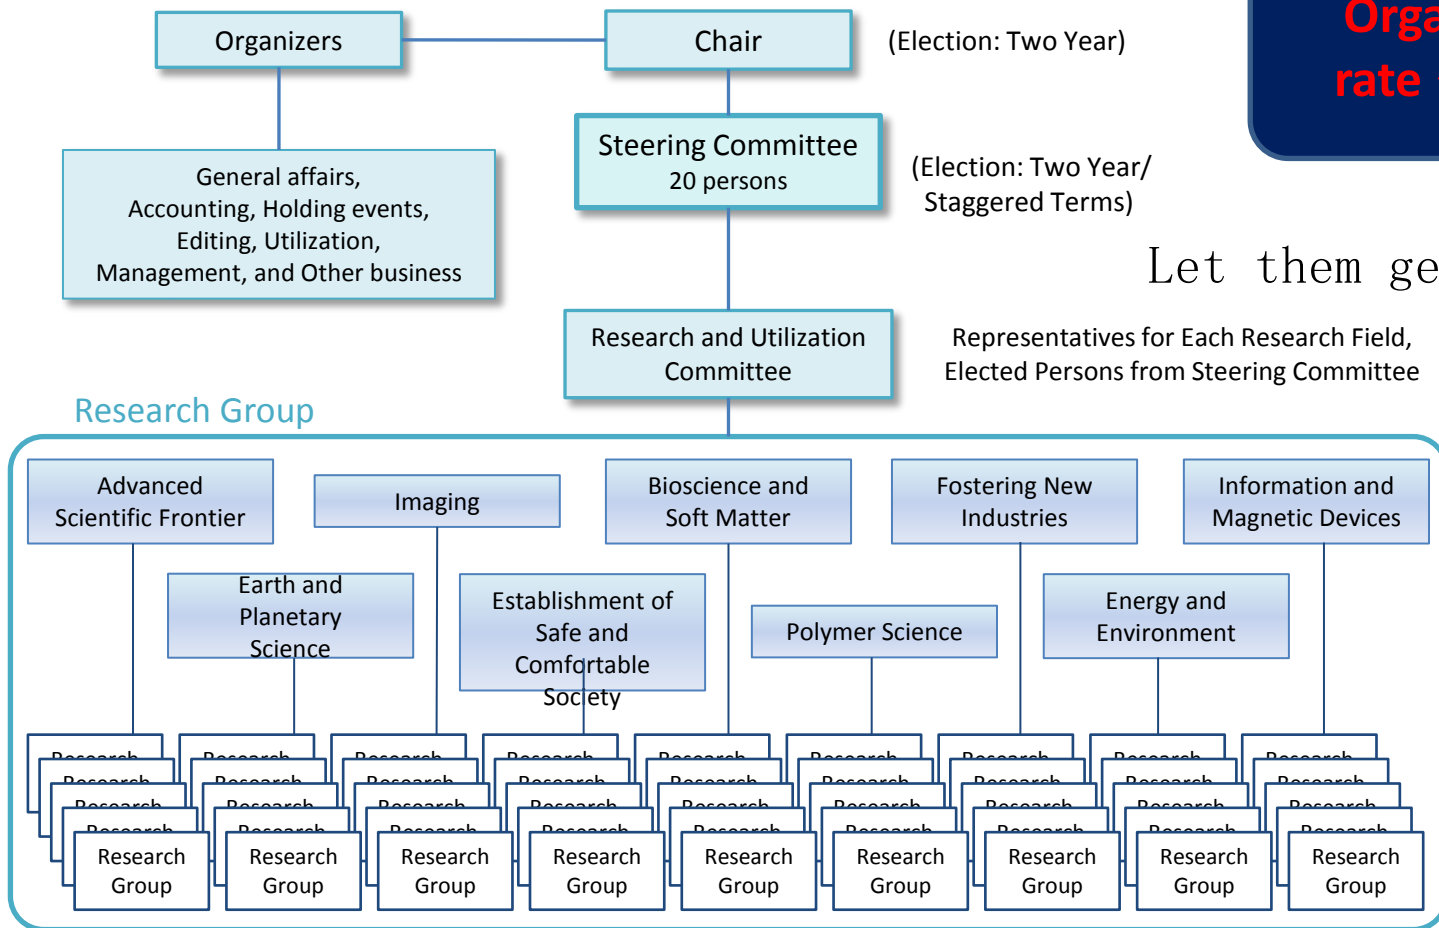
Organizers

Chair

(Election: Two Year)

Orga
rate

Steering Committee
20 persons

(Election: Two Year/ Staggered Terms)

General affairs, Accounting, Holding events, Editing, Utilization, Management, and Other business

Let them ge

Research and Utilization Committee

Representatives for Each Research Field, Elected Persons from Steering Committee

Research Group

Advanced Scientific Frontier

Imaging

Bioscience and Soft Matter

Fostering New Industries

Information and Magnetic Devices

Earth and Planetary Science

Establishment of Safe and Comfortable Society

Polymer Science

Energy and Environment

Research Group

Research Group

Research Group

Research Group

Research Group

Research Group

Research Group

Research Group

Research Group